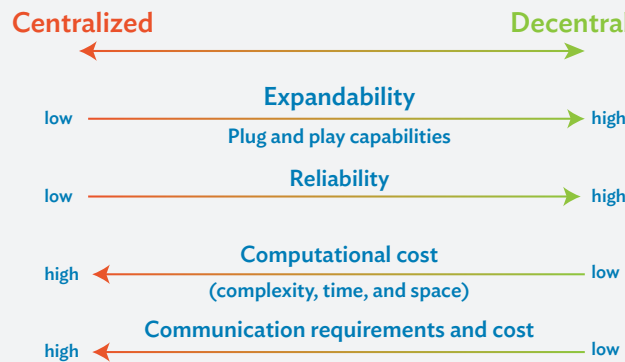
Centralized

Decentral

Expandability

low

high

Plug and play capabilities

Reliability

low

high

Computational cost

high

low

(complexity, time, and space)

Communication requirements and cost

high

low